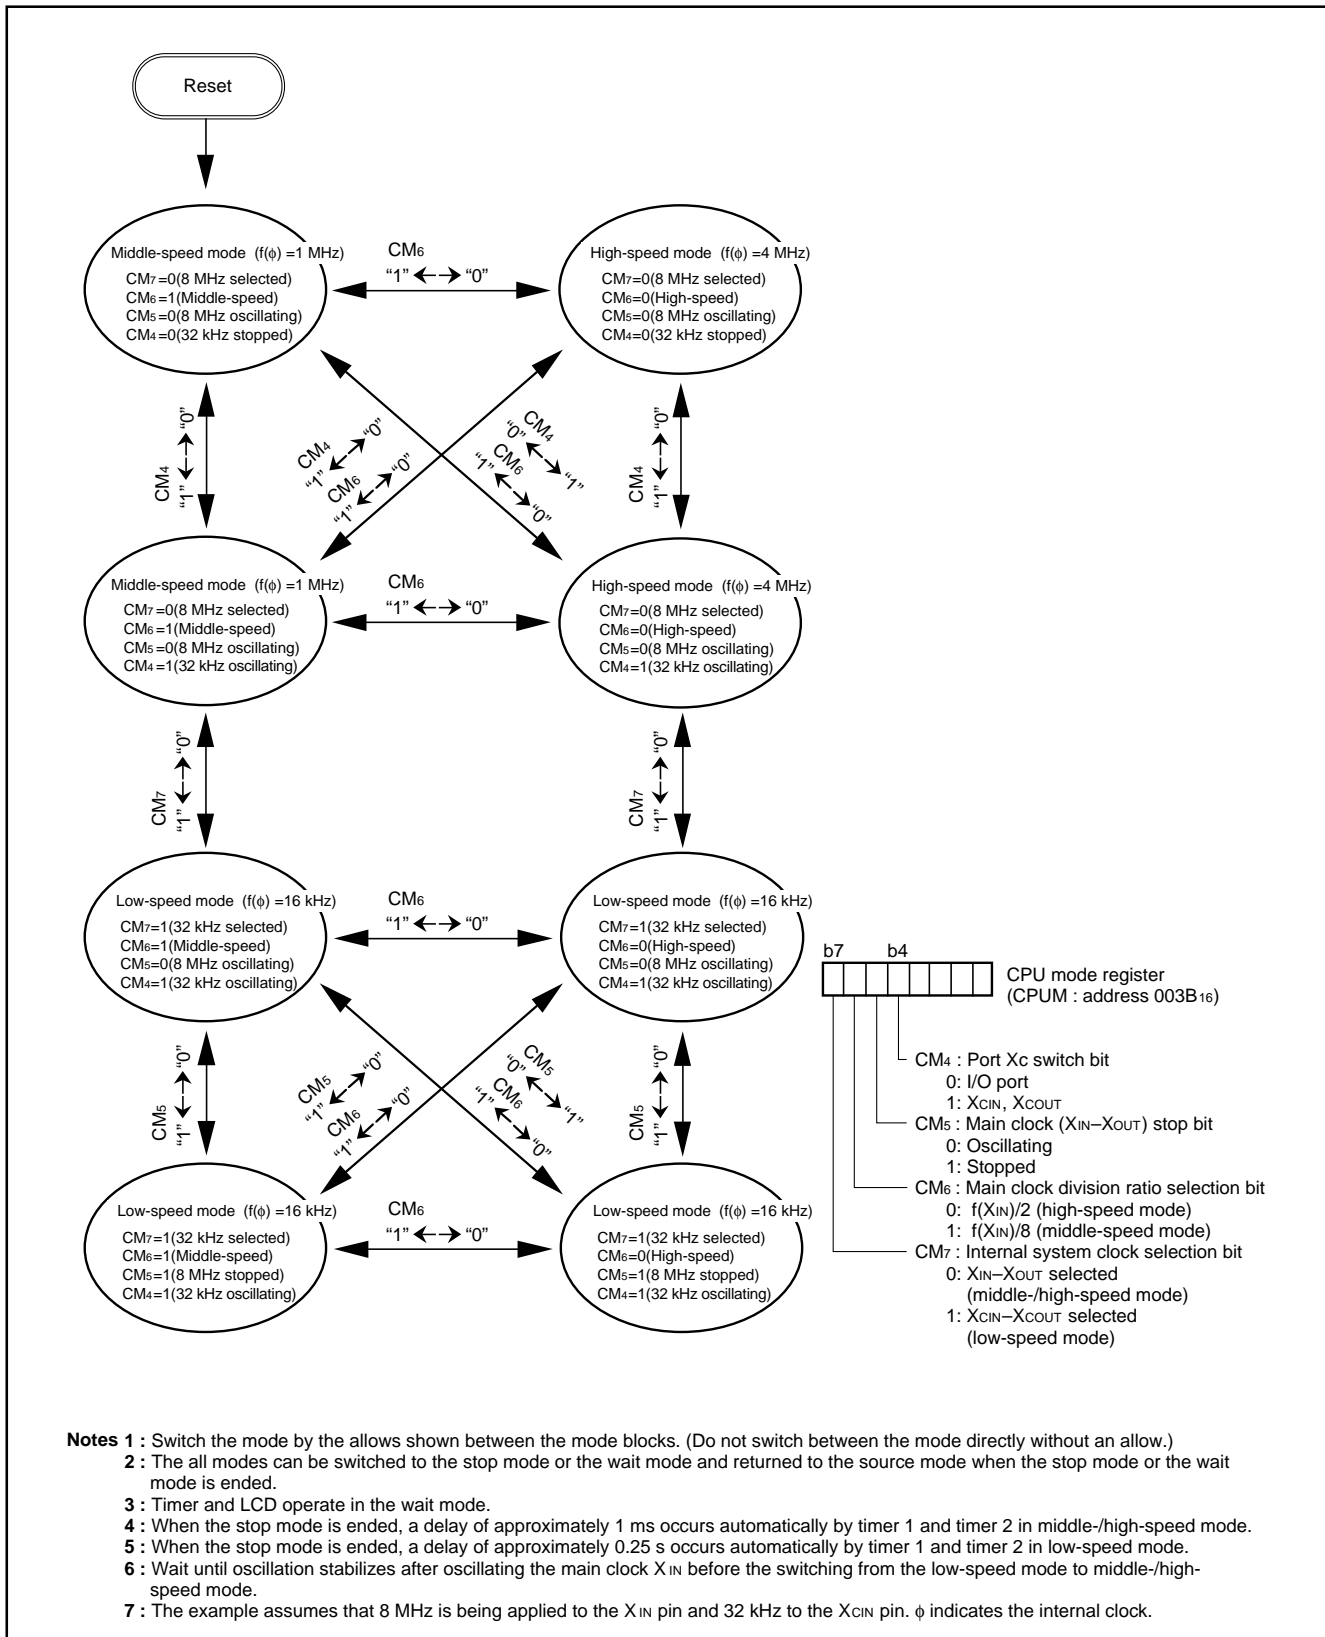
Reset

Middle-speed mode (f(ϕ) =1 MHz)
$CM_7$=0(8 MHz selected)
$CM_6$=1(Middle-speed)
$CM_5$=0(8 MHz oscillating)
$CM_4$=0(32 kHz stopped)

$CM_6$
"1" ↔ "0"

High-speed mode (f(ϕ) =4 MHz)
$CM_7$=0(8 MHz selected)
$CM_6$=0(High-speed)
$CM_5$=0(8 MHz oscillating)
$CM_4$=0(32 kHz stopped)

$CM_4$ "1" ↔ "0"

$CM_4$ "1" ↔ "0"
$CM_6$ "1" ↔ "0"

"0" ↔ "1" $CM_4$
"1" ↔ "0" $CM_6$

$CM_4$ "1" ↔ "0"

Middle-speed mode (f(ϕ) =1 MHz)
$CM_7$=0(8 MHz selected)
$CM_6$=1(Middle-speed)
$CM_5$=0(8 MHz oscillating)
$CM_4$=1(32 kHz oscillating)

$CM_6$
"1" ↔ "0"

High-speed mode (f(ϕ) =4 MHz)
$CM_7$=0(8 MHz selected)
$CM_6$=0(High-speed)
$CM_5$=0(8 MHz oscillating)
$CM_4$=1(32 kHz oscillating)

$CM_7$ "1" ↔ "0"

$CM_7$ "1" ↔ "0"

Low-speed mode (f(ϕ) =16 kHz)
$CM_7$=1(32 kHz selected)
$CM_6$=1(Middle-speed)
$CM_5$=0(8 MHz oscillating)
$CM_4$=1(32 kHz oscillating)

$CM_6$
"1" ↔ "0"

Low-speed mode (f(ϕ) =16 kHz)
$CM_7$=1(32 kHz selected)
$CM_6$=0(High-speed)
$CM_5$=0(8 MHz oscillating)
$CM_4$=1(32 kHz oscillating)

b7 b4

CPU mode register
(CPUM : address $003B_{16}$)

$CM_4$ : Port Xc switch bit
0: I/O port
1: $X_{CIN}$, $X_{COUT}$
$CM_5$ : Main clock ($X_{IN}$–$X_{OUT}$) stop bit
0: Oscillating
1: Stopped
$CM_6$ : Main clock division ratio selection bit
0: f($X_{IN}$)/2 (high-speed mode)
1: f($X_{IN}$)/8 (middle-speed mode)
$CM_7$ : Internal system clock selection bit
0: $X_{IN}$–$X_{OUT}$ selected (middle-/high-speed mode)
1: $X_{CIN}$–$X_{COUT}$ selected (low-speed mode)

$CM_5$ "1" ↔ "0"

$CM_5$ "1" ↔ "0"
$CM_6$ "1" ↔ "0"

"0" ↔ "1" $CM_5$
"1" ↔ "0" $CM_6$

$CM_5$ "1" ↔ "0"

Low-speed mode (f(ϕ) =16 kHz)
$CM_7$=1(32 kHz selected)
$CM_6$=1(Middle-speed)
$CM_5$=1(8 MHz stopped)
$CM_4$=1(32 kHz oscillating)

$CM_6$
"1" ↔ "0"

Low-speed mode (f(ϕ) =16 kHz)
$CM_7$=1(32 kHz selected)
$CM_6$=0(High-speed)
$CM_5$=1(8 MHz stopped)
$CM_4$=1(32 kHz oscillating)

Notes 1 : Switch the mode by the allows shown between the mode blocks. (Do not switch between the mode directly without an allow.)
2 : The all modes can be switched to the stop mode or the wait mode and returned to the source mode when the stop mode or the wait mode is ended.
3 : Timer and LCD operate in the wait mode.
4 : When the stop mode is ended, a delay of approximately 1 ms occurs automatically by timer 1 and timer 2 in middle-/high-speed mode.
5 : When the stop mode is ended, a delay of approximately 0.25 s occurs automatically by timer 1 and timer 2 in low-speed mode.
6 : Wait until oscillation stabilizes after oscillating the main clock $X_{IN}$ before the switching from the low-speed mode to middle-/high-speed mode.
7 : The example assumes that 8 MHz is being applied to the $X_{IN}$ pin and 32 kHz to the $X_{CIN}$ pin. ϕ indicates the internal clock.